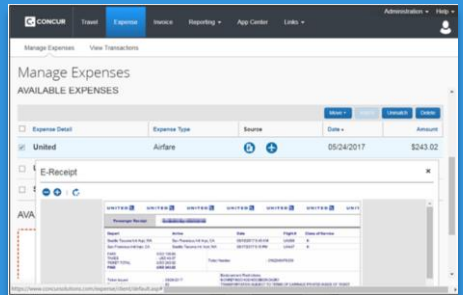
CONCUR Travel Expense Invoice Reporting ▾ App Center Links ▾ Administration ▾ Help ▾

Manage Expenses View Transactions

Manage Expenses
AVAILABLE EXPENSES

Move ▾ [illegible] Unmatch Delete

| | Expense Detail | Expense Type | Source | Date ▾ | Amount |
|---|---|---|---|---|---|
| ☑ | United | Airfare | | 05/24/2017 | $243.02 |

E-Receipt ×

UNITED UNITED UNITED UNITED UNITED UNITED UNITED

Passenger Receipt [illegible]

AVA

https://www.concursolutions.com/expense/client/default.asp#